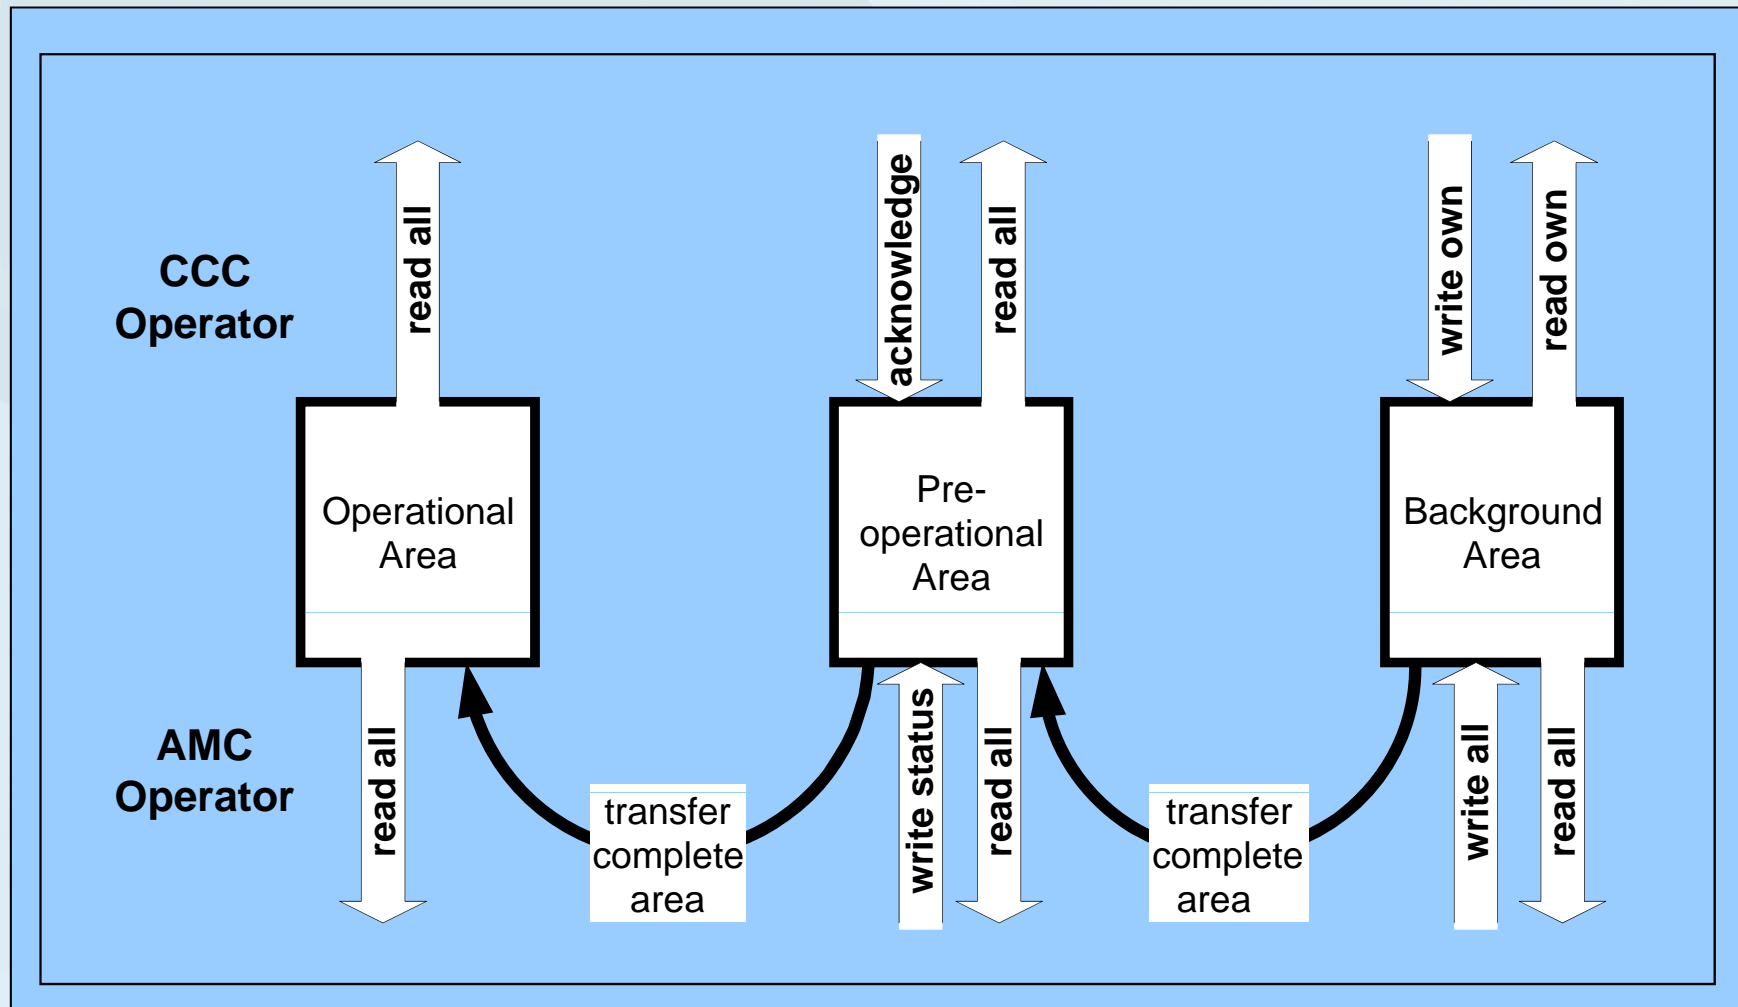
CCC Operator

read all

acknowledge

read all

write own

read own

Operational Area

Pre-operational Area

Background Area

AMC Operator

read all

transfer complete area

write status

read all

transfer complete area

write all

read all